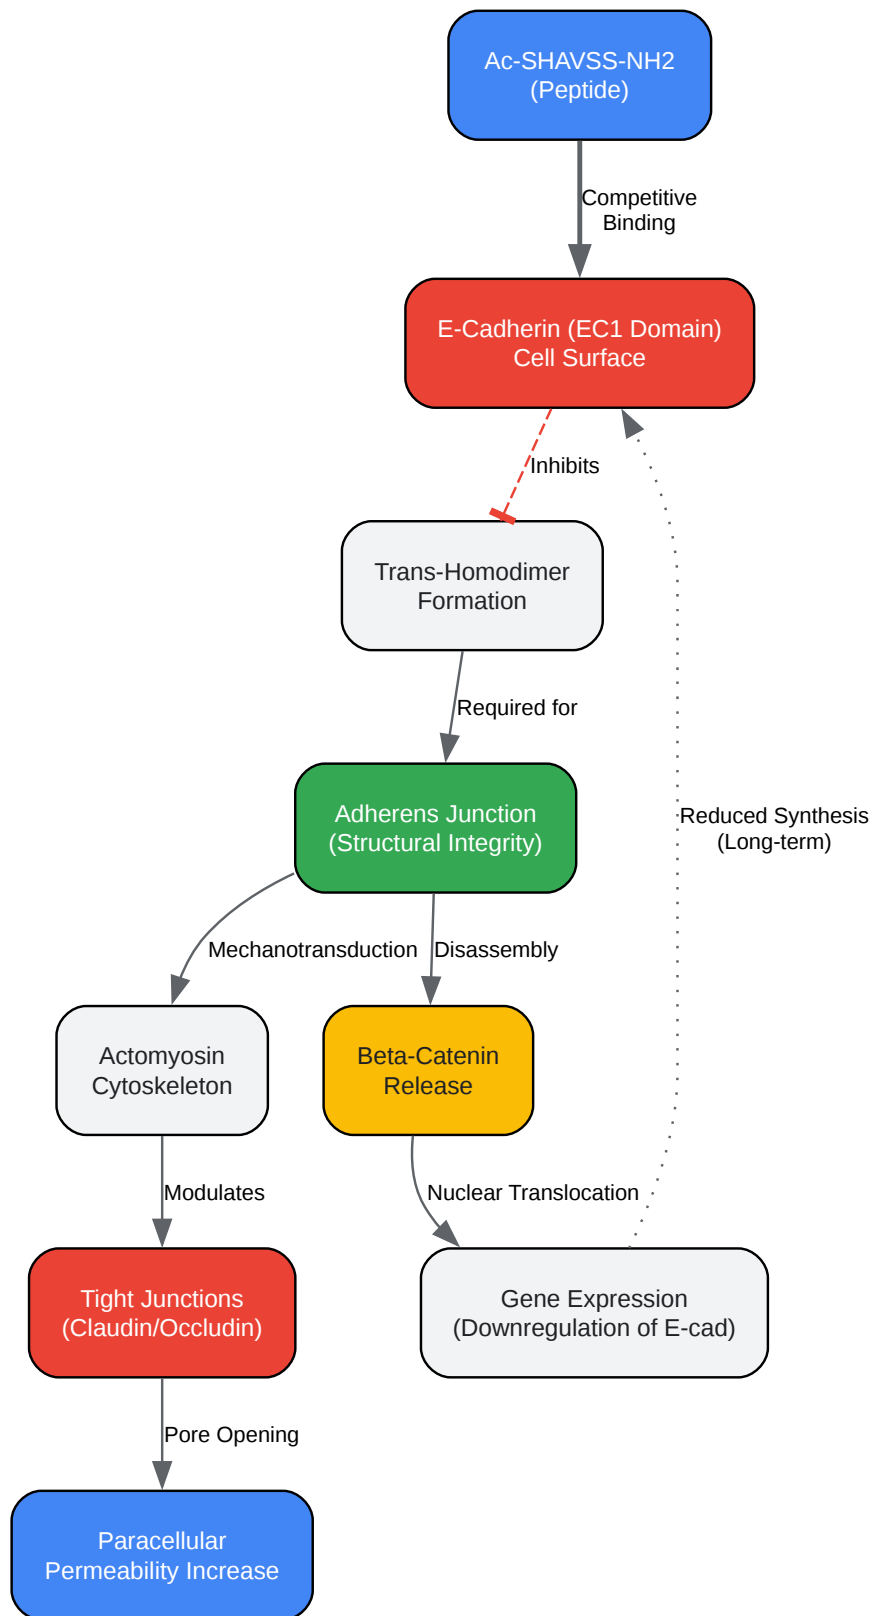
Ac-SHAVSS-NH2
(Peptide)

Competitive
Binding

E-Cadherin (EC1 Domain)
Cell Surface

Inhibits

Trans-Homodimer
Formation

Required for

Reduced Synthesis
(Long-term)

Adherens Junction
(Structural Integrity)

Mechanotransduction

Disassembly

Actomyosin
Cytoskeleton

Beta-Catenin
Release

Modulates

Nuclear Translocation

Tight Junctions
(Claudin/Occludin)

Gene Expression
(Downregulation of E-cad)

Pore Opening

Paracellular
Permeability Increase